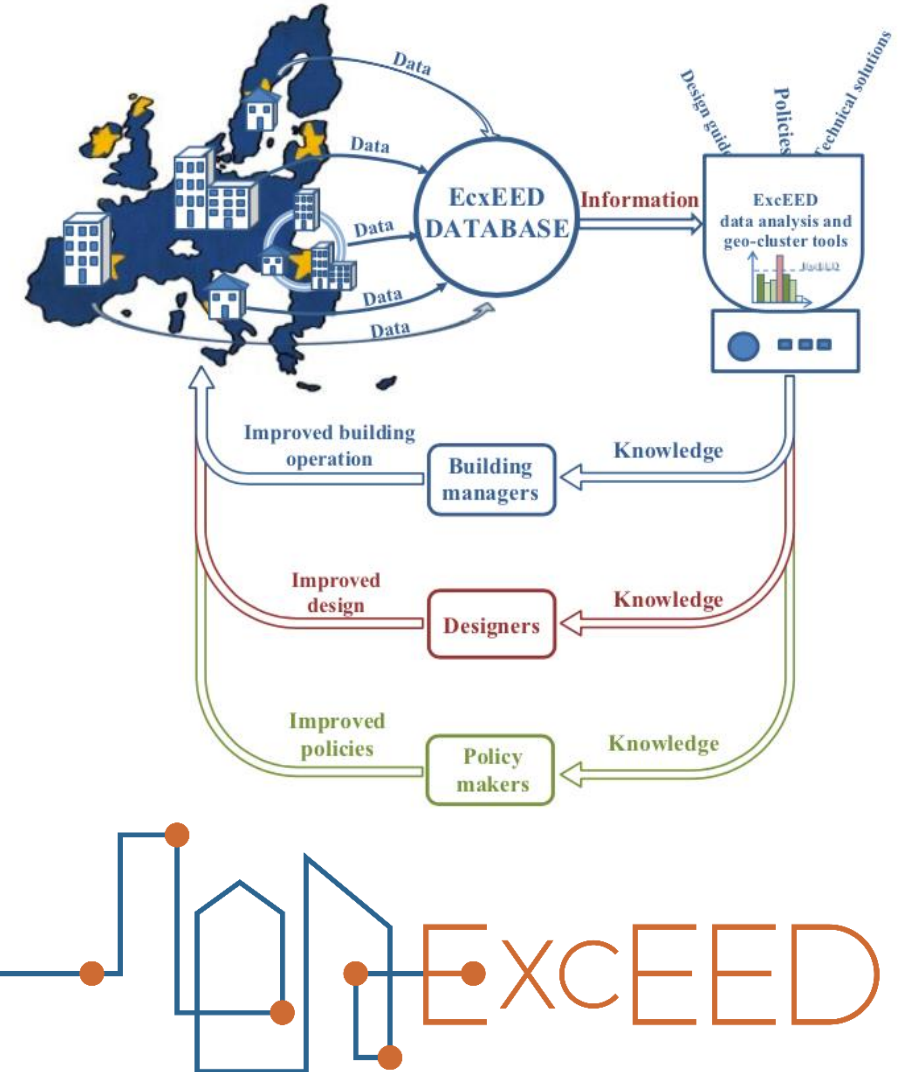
Data

Data

Data

Data

Data

EcxEED DATABASE

Information

Design guid

Policies

Technical solutions

ExcEED data analysis and geo-cluster tools

Improved building operation

Building managers

Knowledge

Improved design

Designers

Knowledge

Improved policies

Policy makers

Knowledge

ExcEED